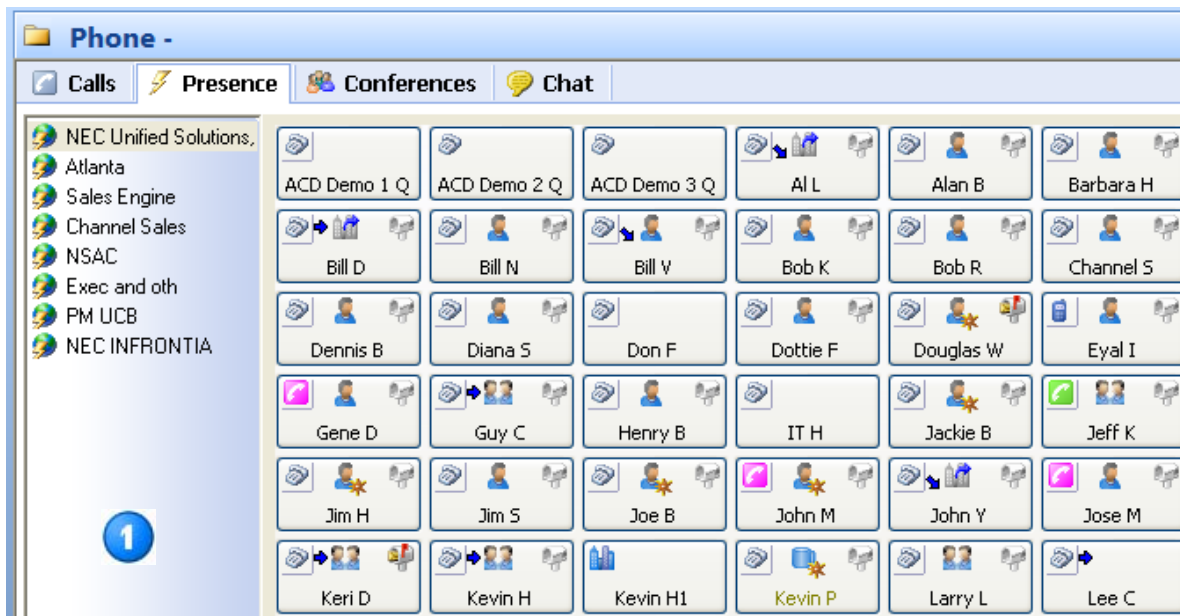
Phone -

Calls | Presence | Conferences | Chat

NEC Unified Solutions,
Atlanta
Sales Engine
Channel Sales
NSAC
Exec and oth
PM UCB
NEC INFRONTIA

1

| | | | | | |
|---|---|---|---|---|---|
| ACD Demo 1 Q | ACD Demo 2 Q | ACD Demo 3 Q | Al L | Alan B | Barbara H |
| Bill D | Bill N | Bill V | Bob K | Bob R | Channel S |
| Dennis B | Diana S | Don F | Dottie F | Douglas W | Eyal I |
| Gene D | Guy C | Henry B | IT H | Jackie B | Jeff K |
| Jim H | Jim S | Joe B | John M | John Y | Jose M |
| Keri D | Kevin H | Kevin H1 | Kevin P | Larry L | Lee C |